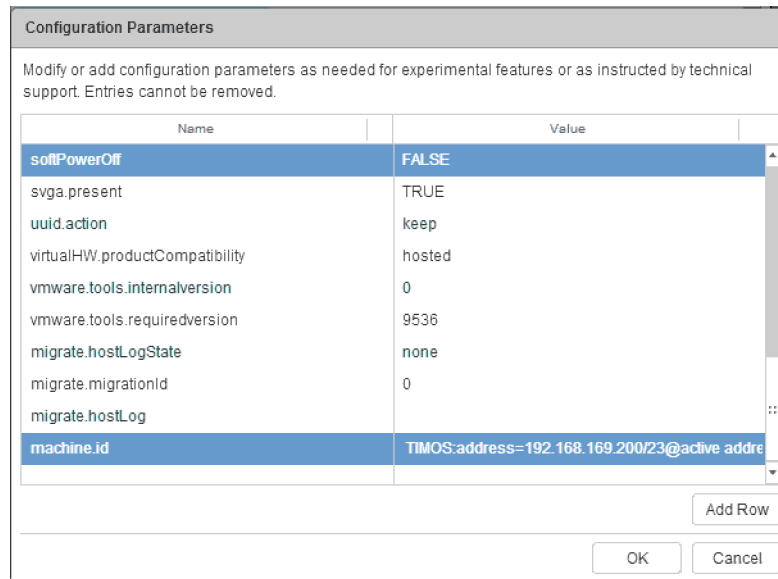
Configuration Parameters

Modify or add configuration parameters as needed for experimental features or as instructed by technical support. Entries cannot be removed.

| Name | Value |
|---|---|
| softPowerOff | FALSE |
| svga.present | TRUE |
| uuid.action | keep |
| virtualHW.productCompatibility | hosted |
| vmware.tools.internalversion | 0 |
| vmware.tools.requiredversion | 9536 |
| migrate.hostLogState | none |
| migrate.migrationId | 0 |
| migrate.hostLog | |
| machine.id | TIMOS:address=192.168.169.200/23@active addre |

Add Row

OK Cancel